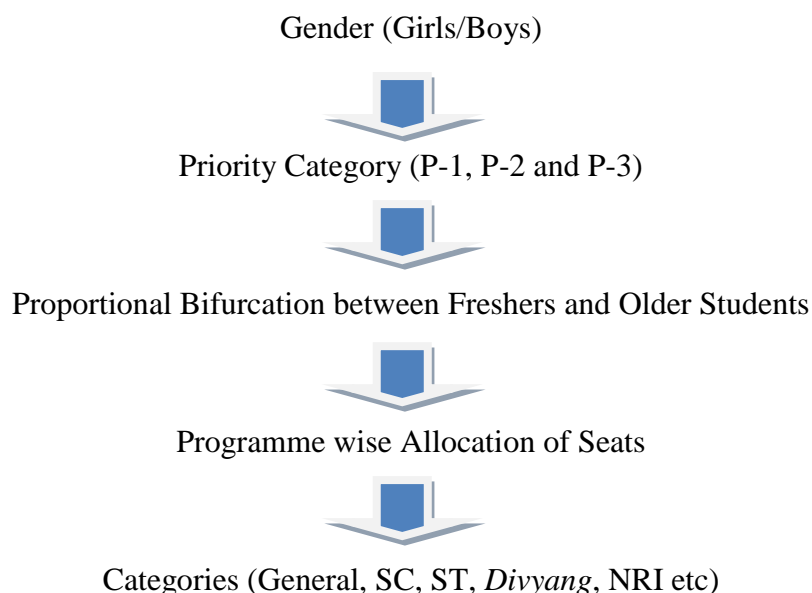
Gender (Girls/Boys)

Priority Category (P-1, P-2 and P-3)

Proportional Bifurcation between Freshers and Older Students

Programme wise Allocation of Seats

Categories (General, SC, ST, Divyang, NRI etc)